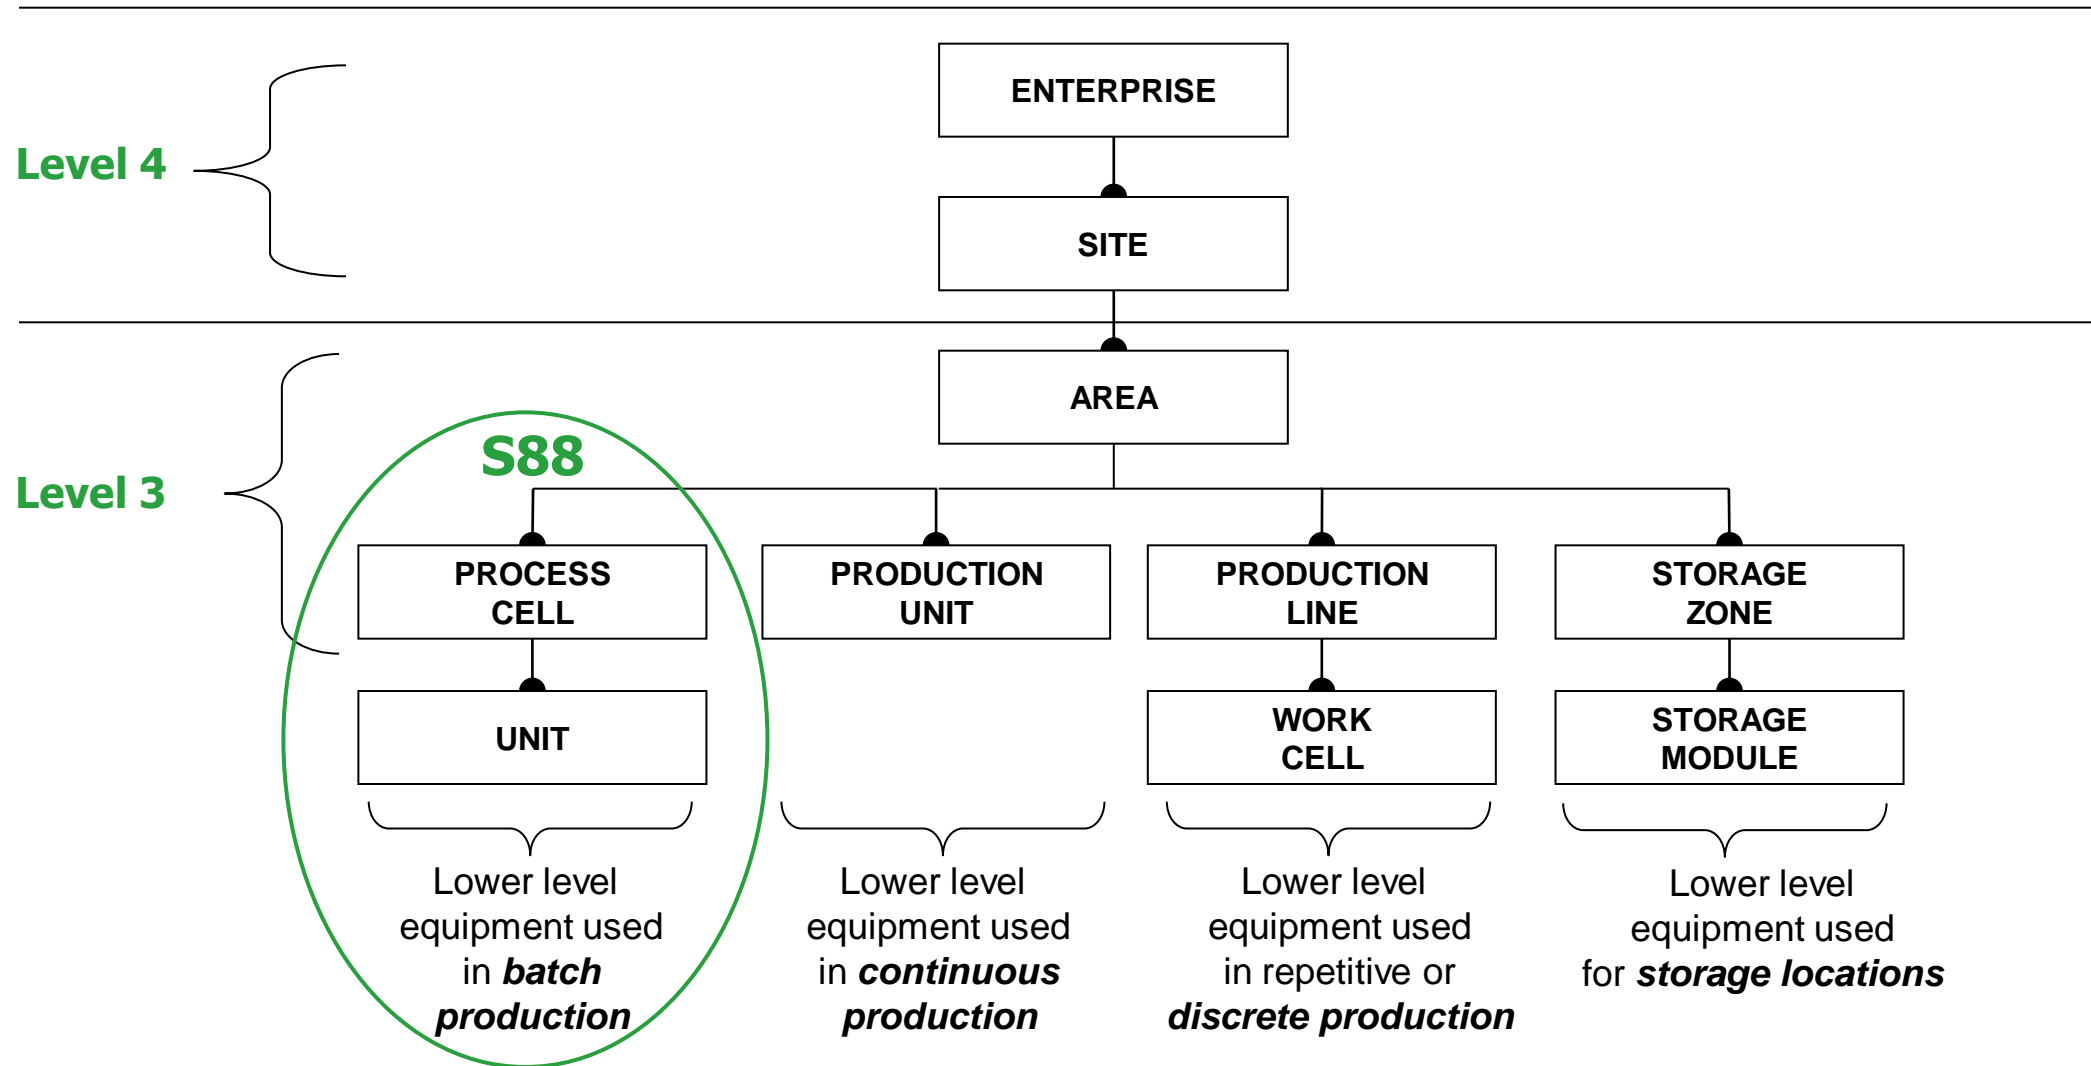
Level 4

ENTERPRISE

SITE

Level 3

AREA

S88

PROCESS CELL

UNIT

PRODUCTION UNIT

PRODUCTION LINE

WORK CELL

STORAGE ZONE

STORAGE MODULE

Lower level equipment used in ***batch production***

Lower level equipment used in ***continuous production***

Lower level equipment used in repetitive or ***discrete production***

Lower level equipment used for ***storage locations***